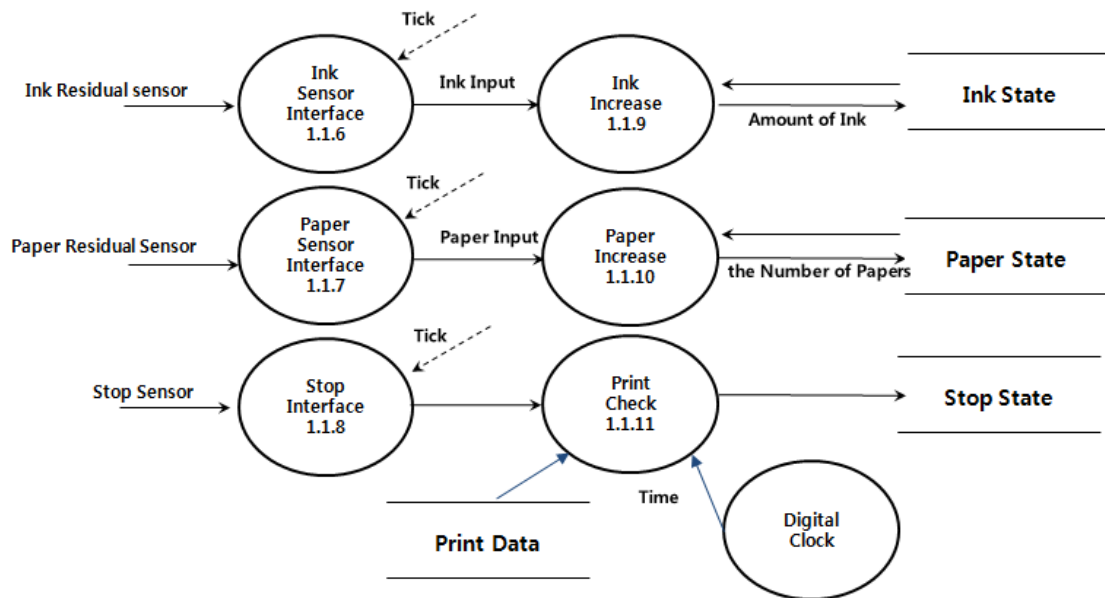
Tick

Ink Residual sensor

Ink Sensor Interface 1.1.6

Ink Input

Ink Increase 1.1.9

Amount of Ink

Ink State

Tick

Paper Residual Sensor

Paper Sensor Interface 1.1.7

Paper Input

Paper Increase 1.1.10

the Number of Papers

Paper State

Tick

Stop Sensor

Stop Interface 1.1.8

Print Check 1.1.11

Stop State

Time

Print Data

Digital Clock